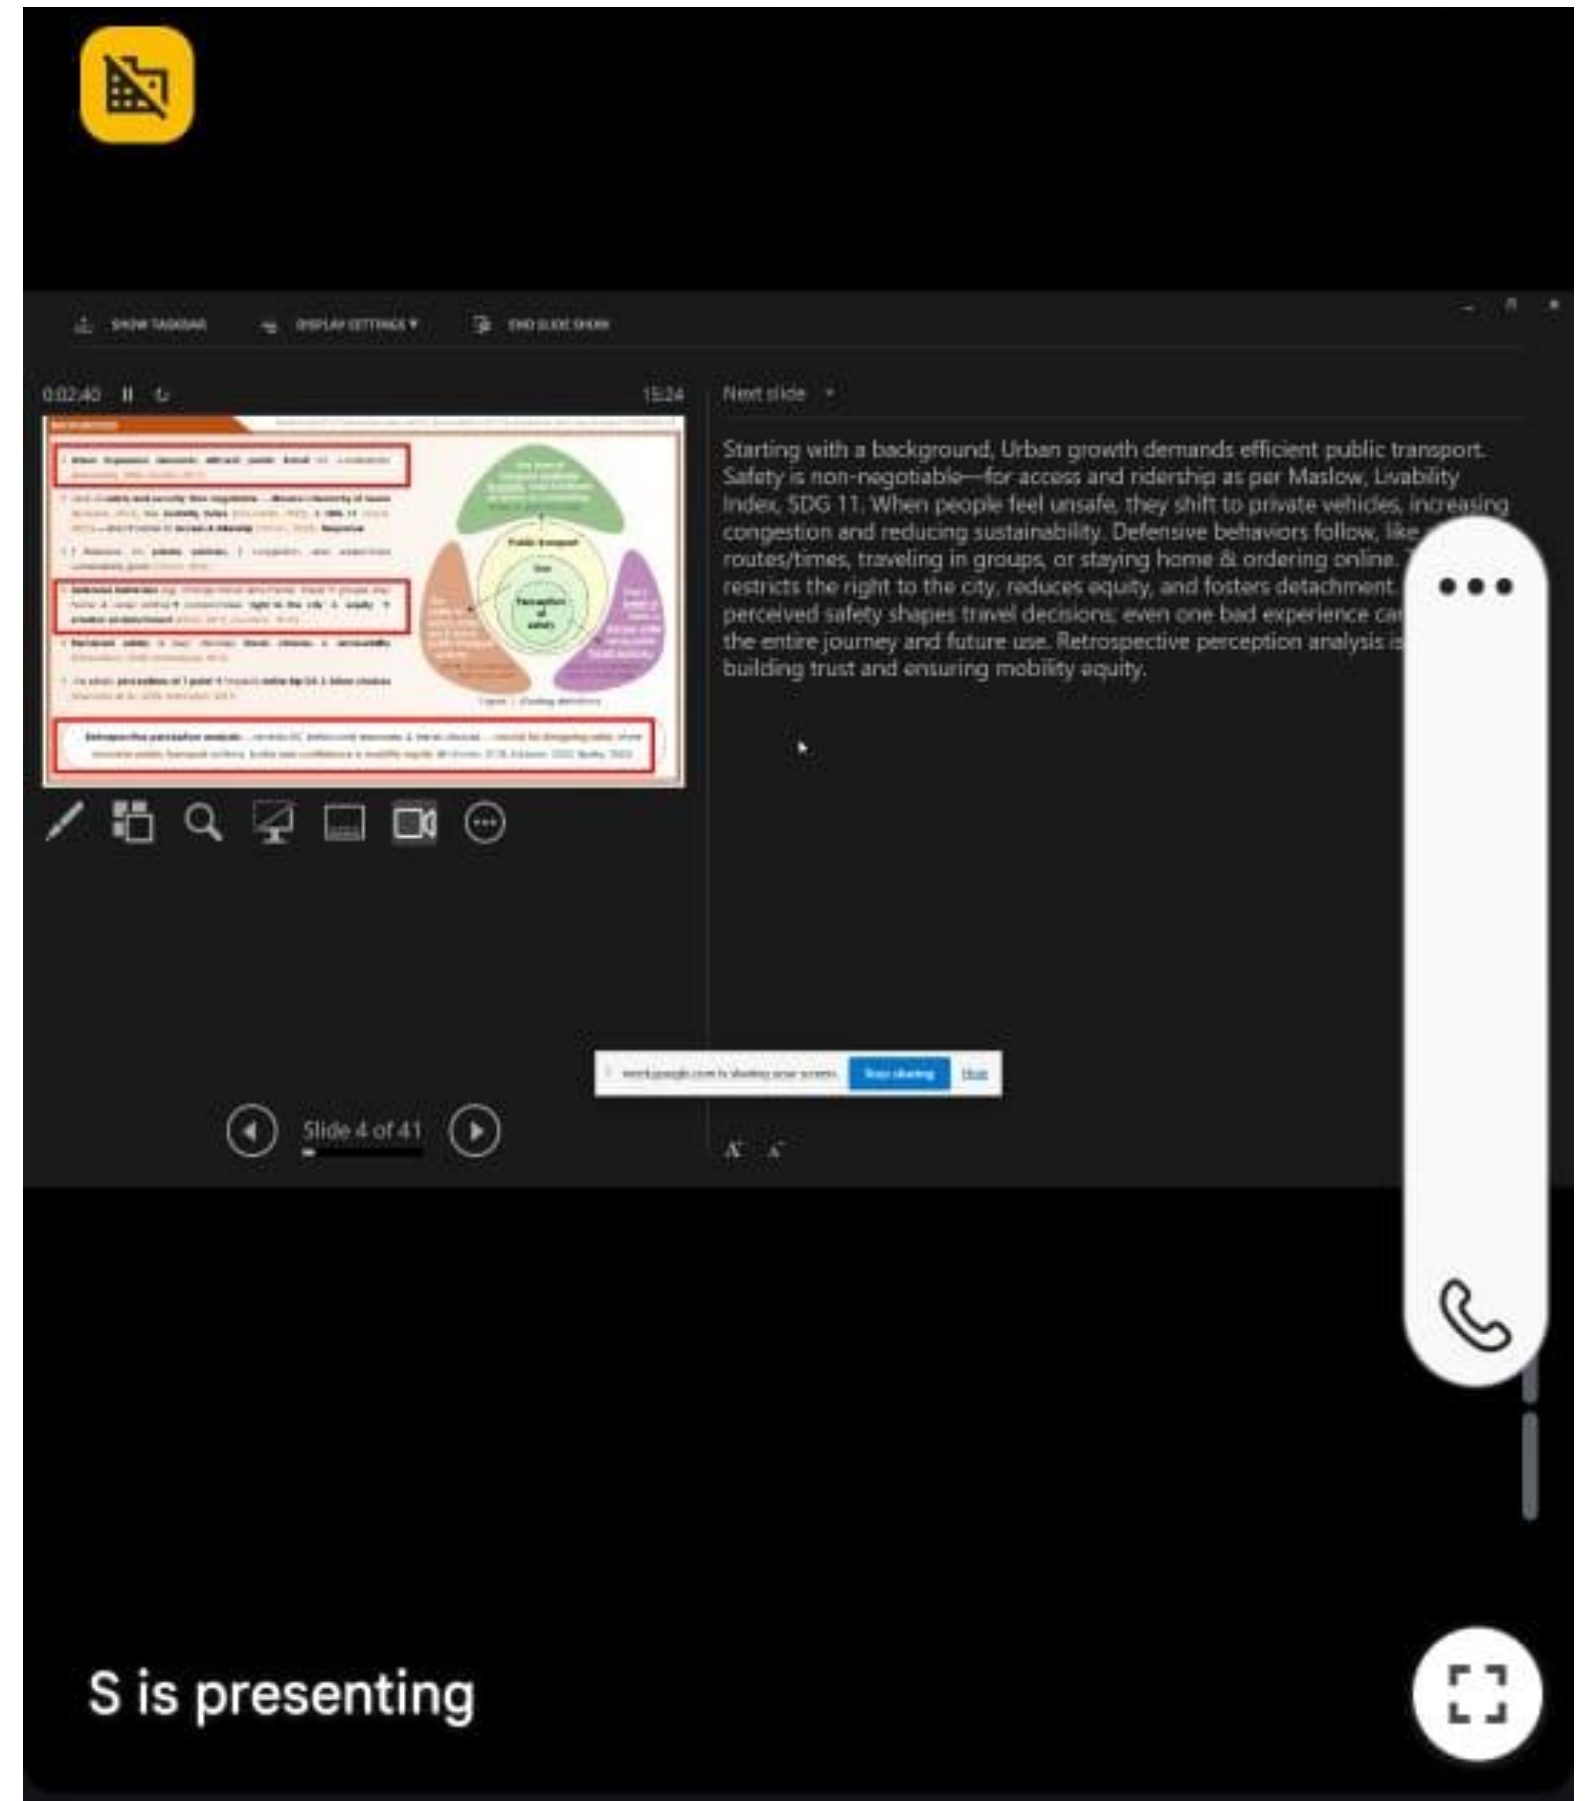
SHOW TASKBAR DISPLAY SETTINGS ▾ END SLIDE SHOW

0:02:40 15:24

Next slide

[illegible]

Starting with a background, Urban growth demands efficient public transport. Safety is non-negotiable—for access and ridership as per Maslow, Livability Index, SDG 11. When people feel unsafe, they shift to private vehicles, increasing congestion and reducing sustainability. Defensive behaviors follow, like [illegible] routes/times, traveling in groups, or staying home & ordering online. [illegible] restricts the right to the city, reduces equity, and fosters detachment. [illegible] perceived safety shapes travel decisions; even one bad experience ca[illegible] the entire journey and future use. Retrospective perception analysis i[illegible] building trust and ensuring mobility equity.

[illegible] is sharing your screen. Stop sharing Hide

Slide 4 of 41

S is presenting